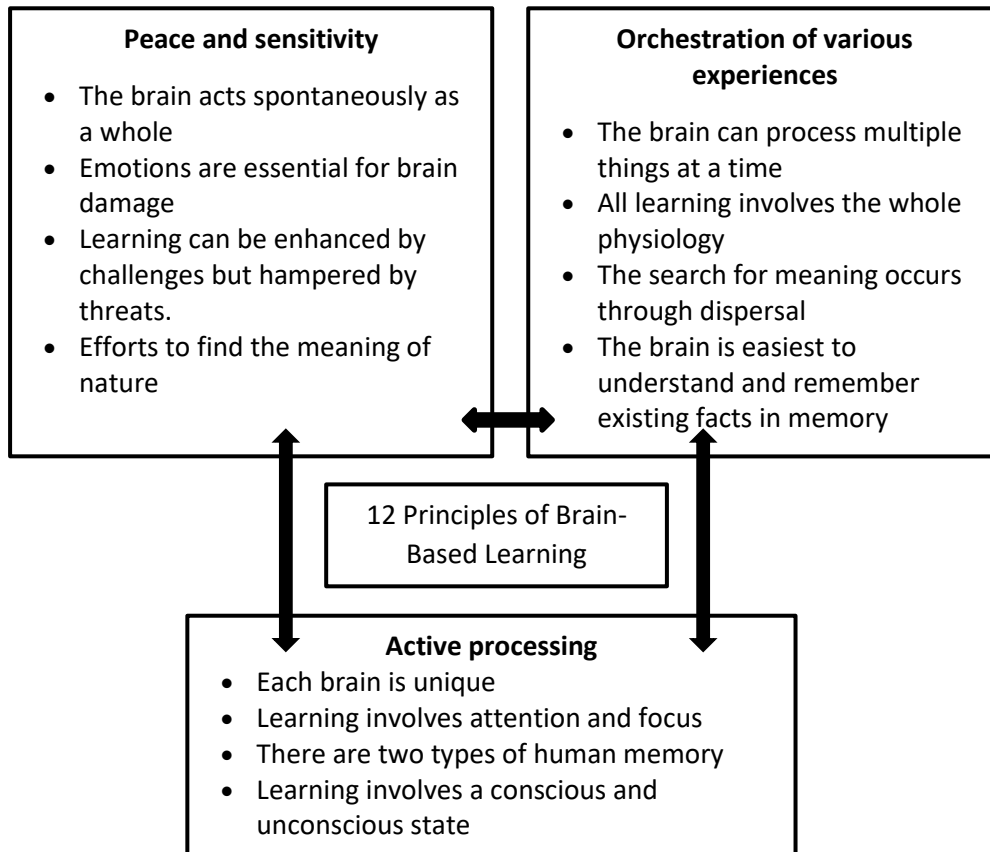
**Peace and sensitivity**

- The brain acts spontaneously as a whole
- Emotions are essential for brain damage
- Learning can be enhanced by challenges but hampered by threats.
- Efforts to find the meaning of nature

**Orchestration of various experiences**

- The brain can process multiple things at a time
- All learning involves the whole physiology
- The search for meaning occurs through dispersal
- The brain is easiest to understand and remember existing facts in memory

12 Principles of Brain-Based Learning

**Active processing**

- Each brain is unique
- Learning involves attention and focus
- There are two types of human memory
- Learning involves a conscious and unconscious state